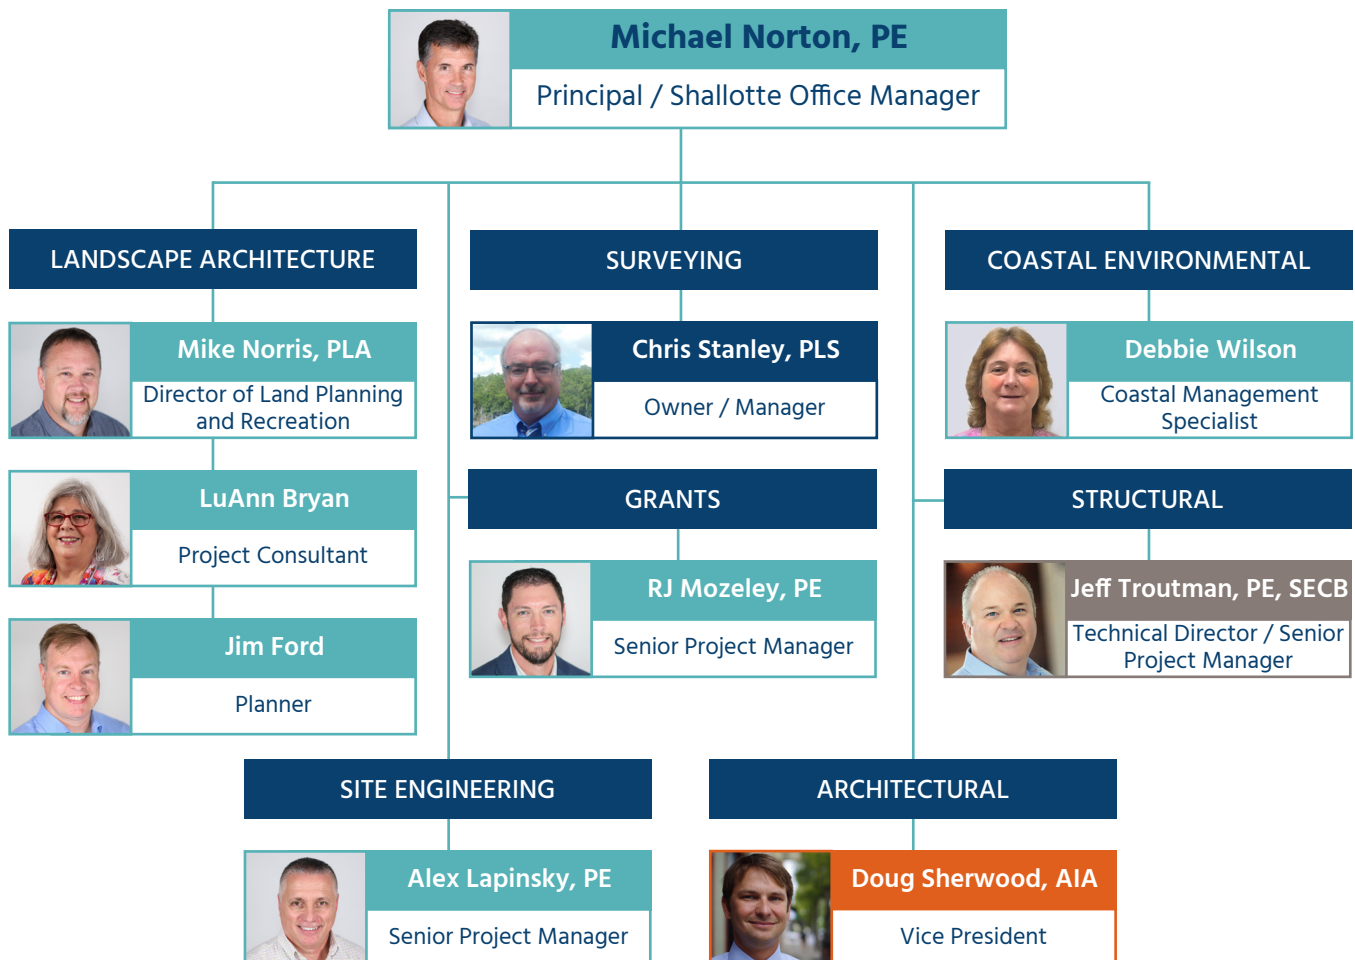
Michael Norton, PE
Principal / Shallotte Office Manager

LANDSCAPE ARCHITECTURE

Mike Norris, PLA
Director of Land Planning and Recreation

LuAnn Bryan
Project Consultant

Jim Ford
Planner

SURVEYING

Chris Stanley, PLS
Owner / Manager

GRANTS

RJ Mozeley, PE
Senior Project Manager

COASTAL ENVIRONMENTAL

Debbie Wilson
Coastal Management Specialist

STRUCTURAL

Jeff Troutman, PE, SECB
Technical Director / Senior Project Manager

SITE ENGINEERING

Alex Lapinsky, PE
Senior Project Manager

ARCHITECTURAL

Doug Sherwood, AIA
Vice President